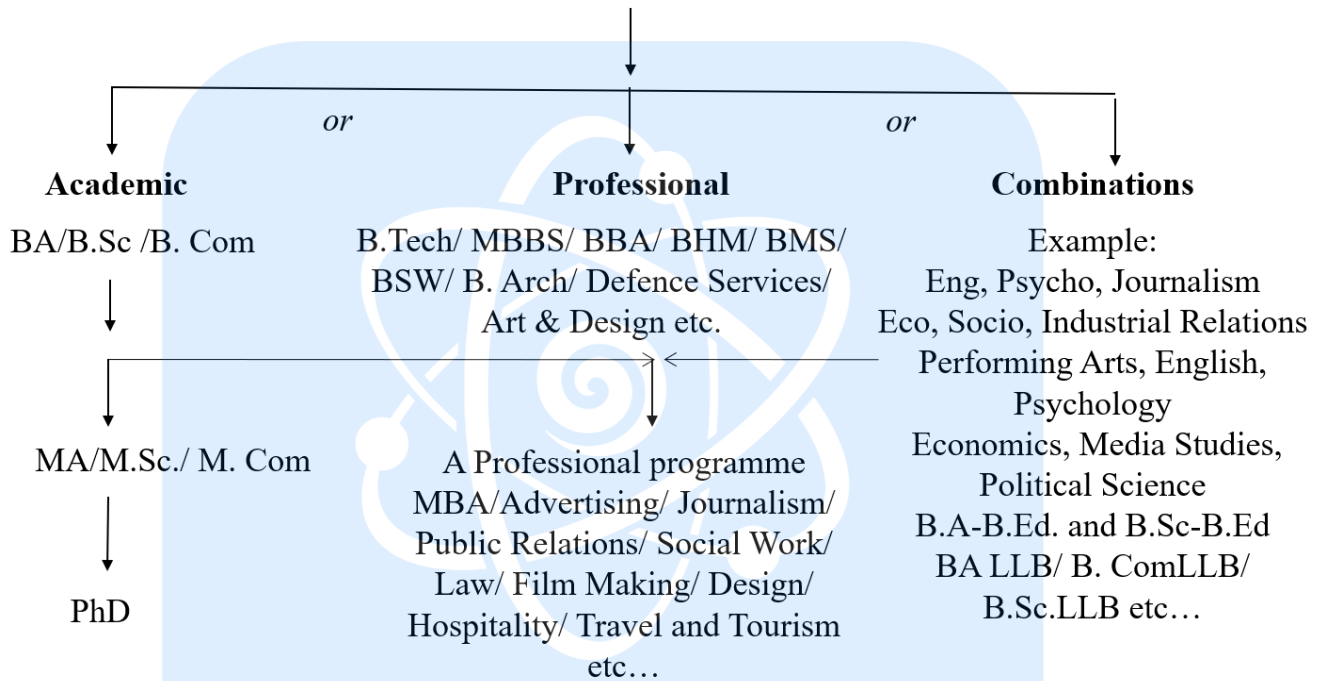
or

or

Academic

BA/B.Sc /B. Com

MA/M.Sc./ M. Com

PhD

Professional

B.Tech/ MBBS/ BBA/ BHM/ BMS/ BSW/ B. Arch/ Defence Services/ Art & Design etc.

A Professional programme MBA/Advertising/ Journalism/ Public Relations/ Social Work/ Law/ Film Making/ Design/ Hospitality/ Travel and Tourism etc…

Combinations

Example:
Eng, Psycho, Journalism
Eco, Socio, Industrial Relations
Performing Arts, English, Psychology
Economics, Media Studies, Political Science
B.A-B.Ed. and B.Sc-B.Ed
BA LLB/ B. ComLLB/ B.Sc.LLB etc…